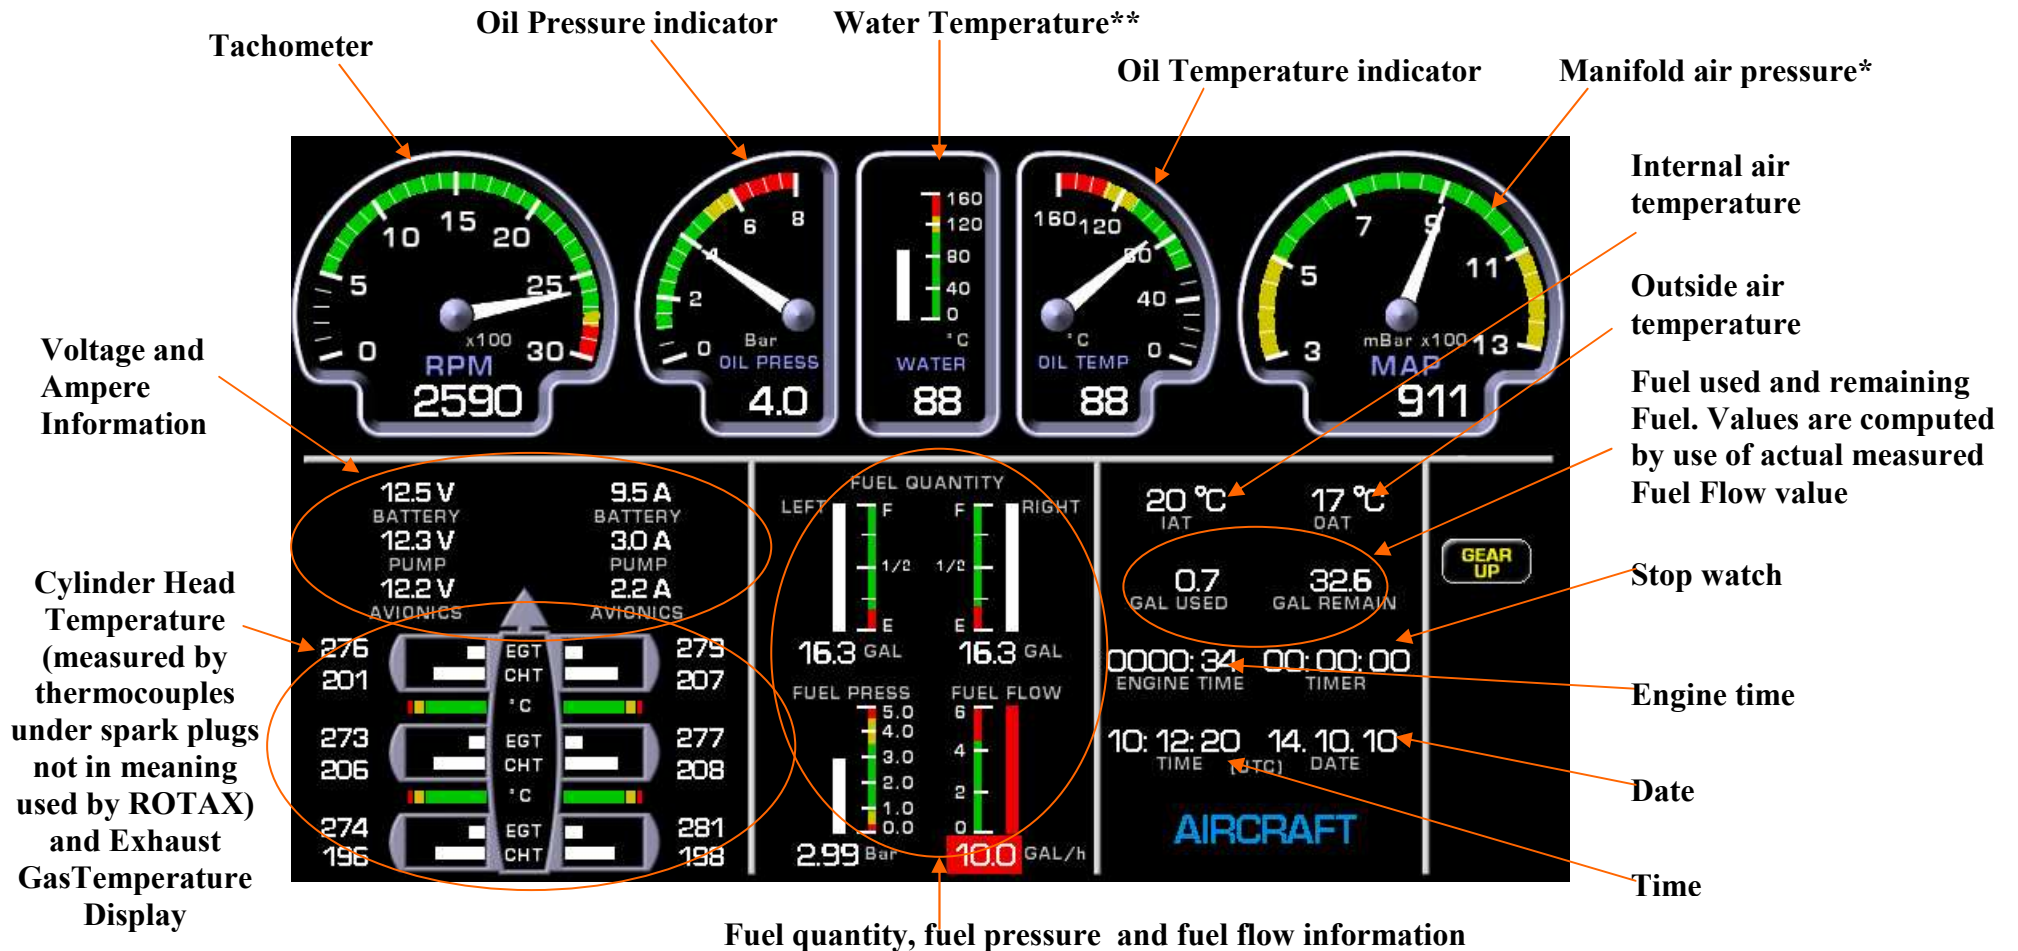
Tachometer

Oil Pressure indicator

Water Temperature**

Oil Temperature indicator

Manifold air pressure*

Internal air temperature

Outside air temperature

Fuel used and remaining Fuel. Values are computed by use of actual measured Fuel Flow value

Stop watch

Engine time

Date

Time

Voltage and Ampere Information

Cylinder Head Temperature (measured by thermocouples under spark plugs not in meaning used by ROTAX) and Exhaust GasTemperature Display

Fuel quantity, fuel pressure and fuel flow information

0 5 10 15 20 25 30
x100
RPM
2590

0 2 4 6 8
Bar
OIL PRESS
4.0

160 120 80 40 0
°C
WATER
88

160 120 80 40 0
°C
OIL TEMP
88

3 5 7 9 11 13
mBar x100
MAP
911

12.5 V
BATTERY
12.3 V
PUMP
12.2 V
AVIONICS

9.5 A
BATTERY
3.0 A
PUMP
2.2 A
AVIONICS

276
201
273
206
274
196

EGT
CHT
°C
EGT
CHT
°C
EGT
CHT

279
207
277
208
281
198

FUEL QUANTITY
LEFT
RIGHT
F
1/2
E
F
1/2
E
16.3 GAL
16.3 GAL

FUEL PRESS
5.0
4.0
3.0
2.0
1.0
0.0
2.99 Bar

FUEL FLOW
6
4
2
0
10.0 GAL/h

20 °C
IAT
17 °C
OAT

GEAR UP

0.7
GAL USED
32.6
GAL REMAIN

0000:34
ENGINE TIME
00:00:00
TIMER

10:12:20
TIME
(UTC)
14.10.10
DATE

AIRCRAFT